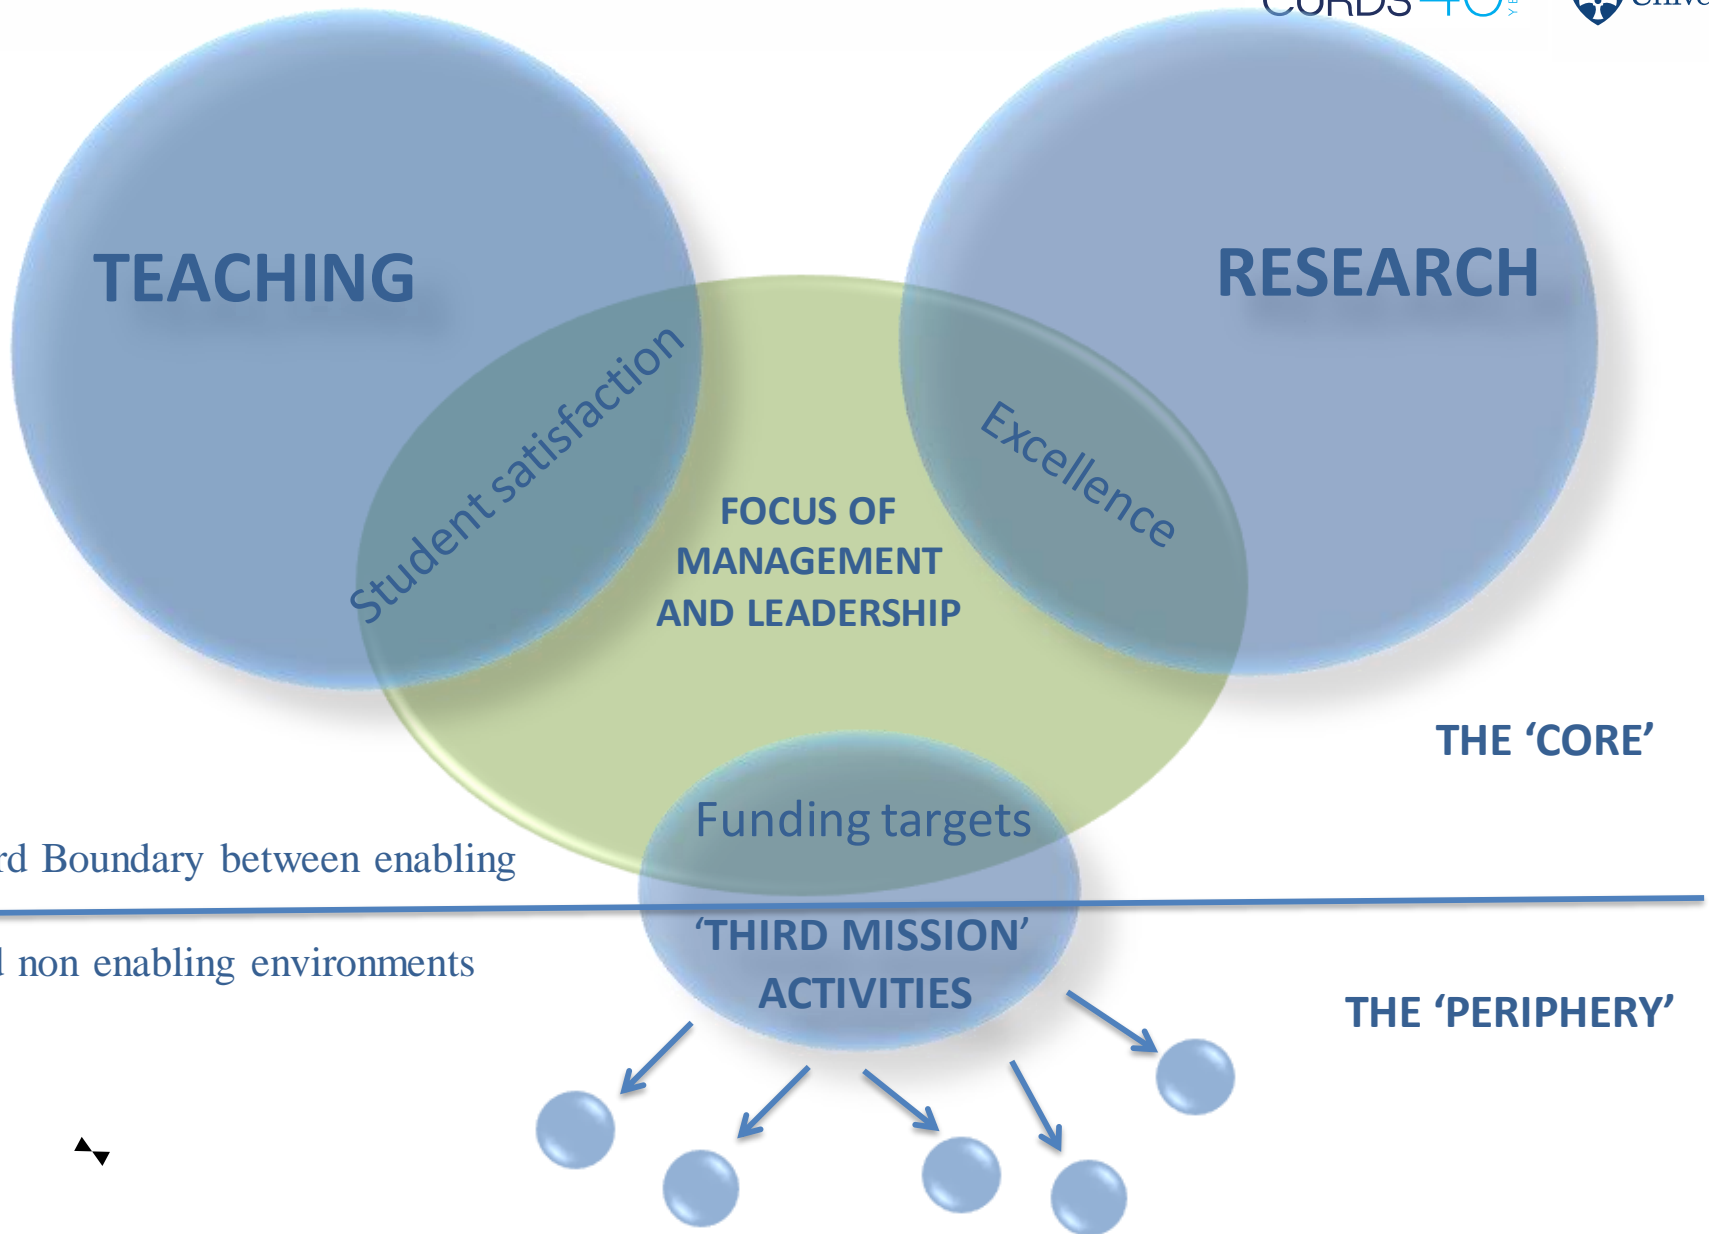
CURDS 40

TEACHING

RESEARCH

Student satisfaction

Excellence

FOCUS OF MANAGEMENT AND LEADERSHIP

THE 'CORE'

Funding targets

rd Boundary between enabling

l non enabling environments

'THIRD MISSION' ACTIVITIES

THE 'PERIPHERY'